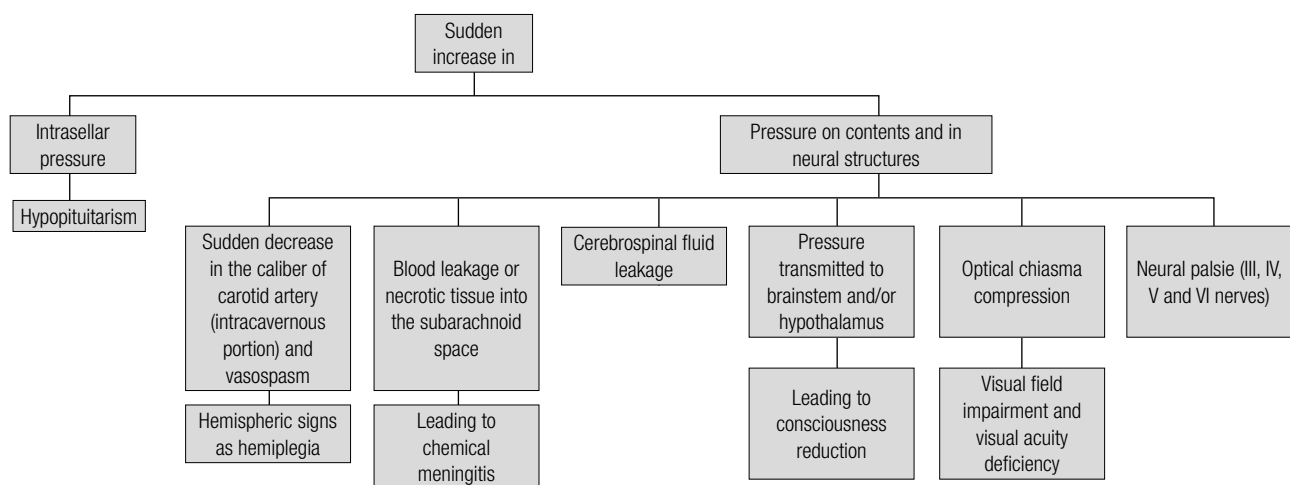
Sudden increase in

Intrasellar pressure

Hypopituitarism

Pressure on contents and in neural structures

Sudden decrease in the caliber of carotid artery (intracavernous portion) and vasospasm

Hemispheric signs as hemiplegia

Blood leakage or necrotic tissue into the subarachnoid space

Leading to chemical meningitis

Cerebrospinal fluid leakage

Pressure transmitted to brainstem and/or hypothalamus

Leading to consciousness reduction

Optical chiasma compression

Visual field impairment and visual acuity deficiency

Neural palsie (III, IV, V and VI nerves)